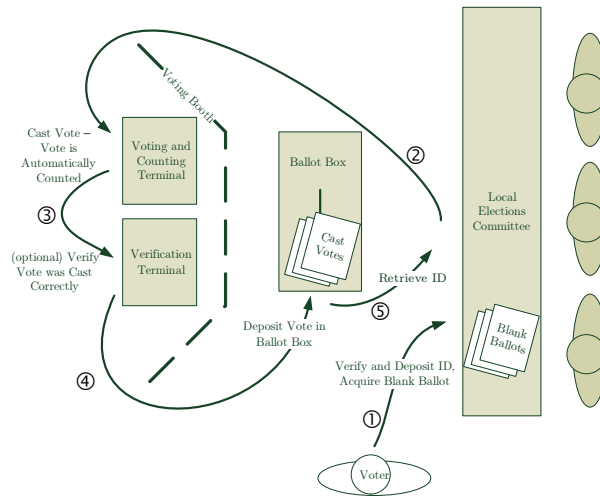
Voting Booth

Cast Vote – Vote is Automatically Counted

Voting and Counting Terminal

③

(optional) Verify Vote was Cast Correctly

Verification Terminal

④

Ballot Box

Cast Votes

②

Retrieve ID

⑤

Deposit Vote in Ballot Box

Verify and Deposit ID, Acquire Blank Ballot

①

Voter

Local Elections Committee

Blank Ballots